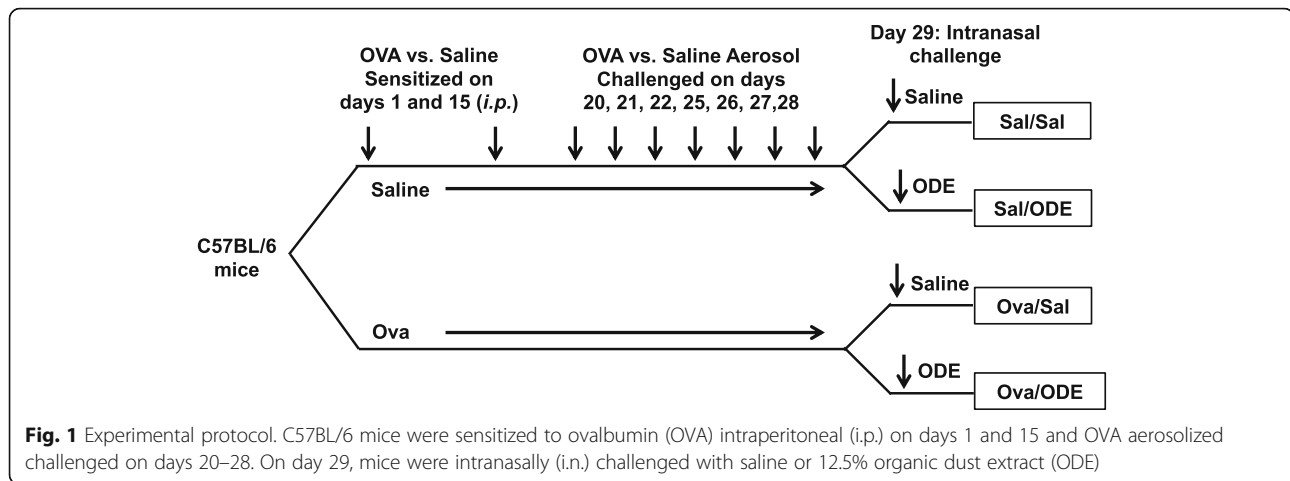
OVA vs. Saline Sensitized on days 1 and 15 (*i.p.*)

OVA vs. Saline Aerosol Challenged on days 20, 21, 22, 25, 26, 27,28

Day 29: Intranasal challenge

Saline

Sal/Sal

ODE

Sal/ODE

Saline

C57BL/6 mice

Saline

Ova/Sal

Ova

ODE

Ova/ODE

**Fig. 1** Experimental protocol. C57BL/6 mice were sensitized to ovalbumin (OVA) intraperitoneal (i.p.) on days 1 and 15 and OVA aerosolized challenged on days 20–28. On day 29, mice were intranasally (i.n.) challenged with saline or 12.5% organic dust extract (ODE)